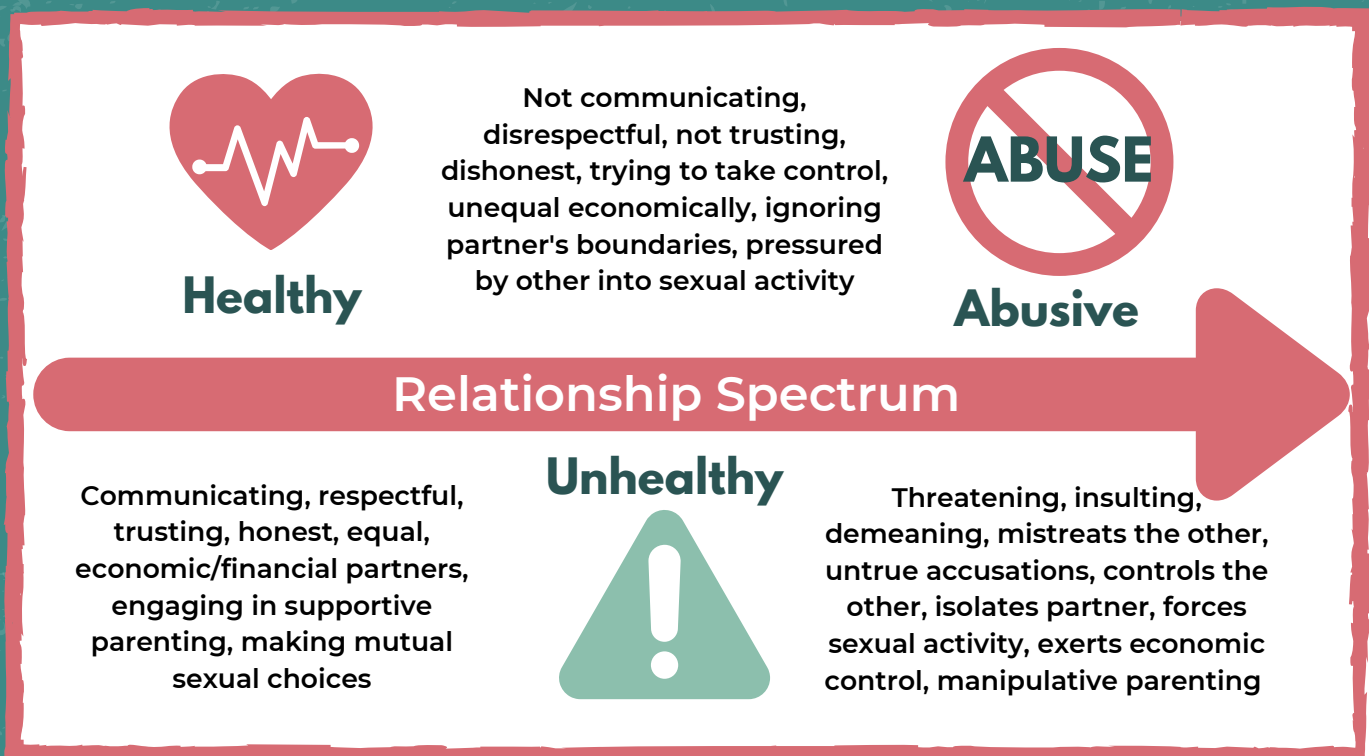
Healthy

Not communicating, disrespectful, not trusting, dishonest, trying to take control, unequal economically, ignoring partner's boundaries, pressured by other into sexual activity

ABUSE

Abusive

Relationship Spectrum

Communicating, respectful, trusting, honest, equal, economic/financial partners, engaging in supportive parenting, making mutual sexual choices

Unhealthy

Threatening, insulting, demeaning, mistreats the other, untrue accusations, controls the other, isolates partner, forces sexual activity, exerts economic control, manipulative parenting